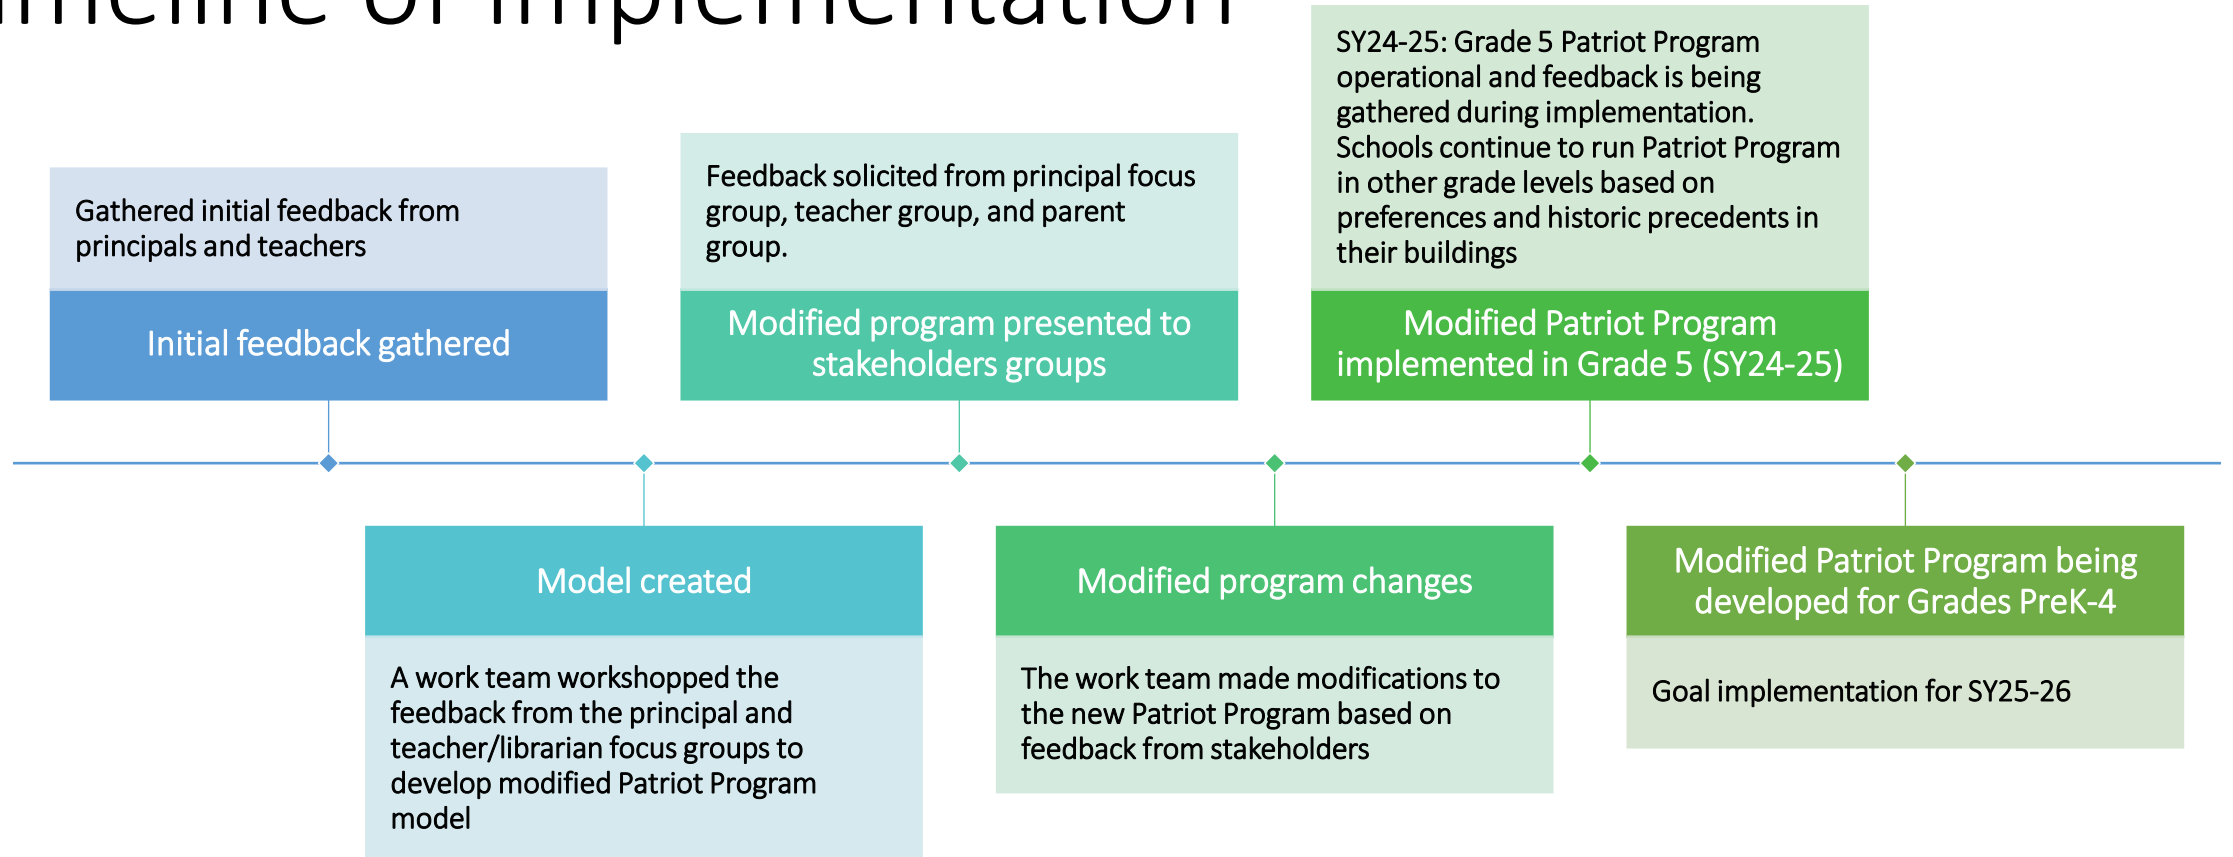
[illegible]meline of Implementation

Gathered initial feedback from principals and teachers

Initial feedback gathered

Model created

A work team workshopped the feedback from the principal and teacher/librarian focus groups to develop modified Patriot Program model

Feedback solicited from principal focus group, teacher group, and parent group.

Modified program presented to stakeholders groups

Modified program changes

The work team made modifications to the new Patriot Program based on feedback from stakeholders

SY24-25: Grade 5 Patriot Program operational and feedback is being gathered during implementation. Schools continue to run Patriot Program in other grade levels based on preferences and historic precedents in their buildings

Modified Patriot Program implemented in Grade 5 (SY24-25)

Modified Patriot Program being developed for Grades PreK-4

Goal implementation for SY25-26